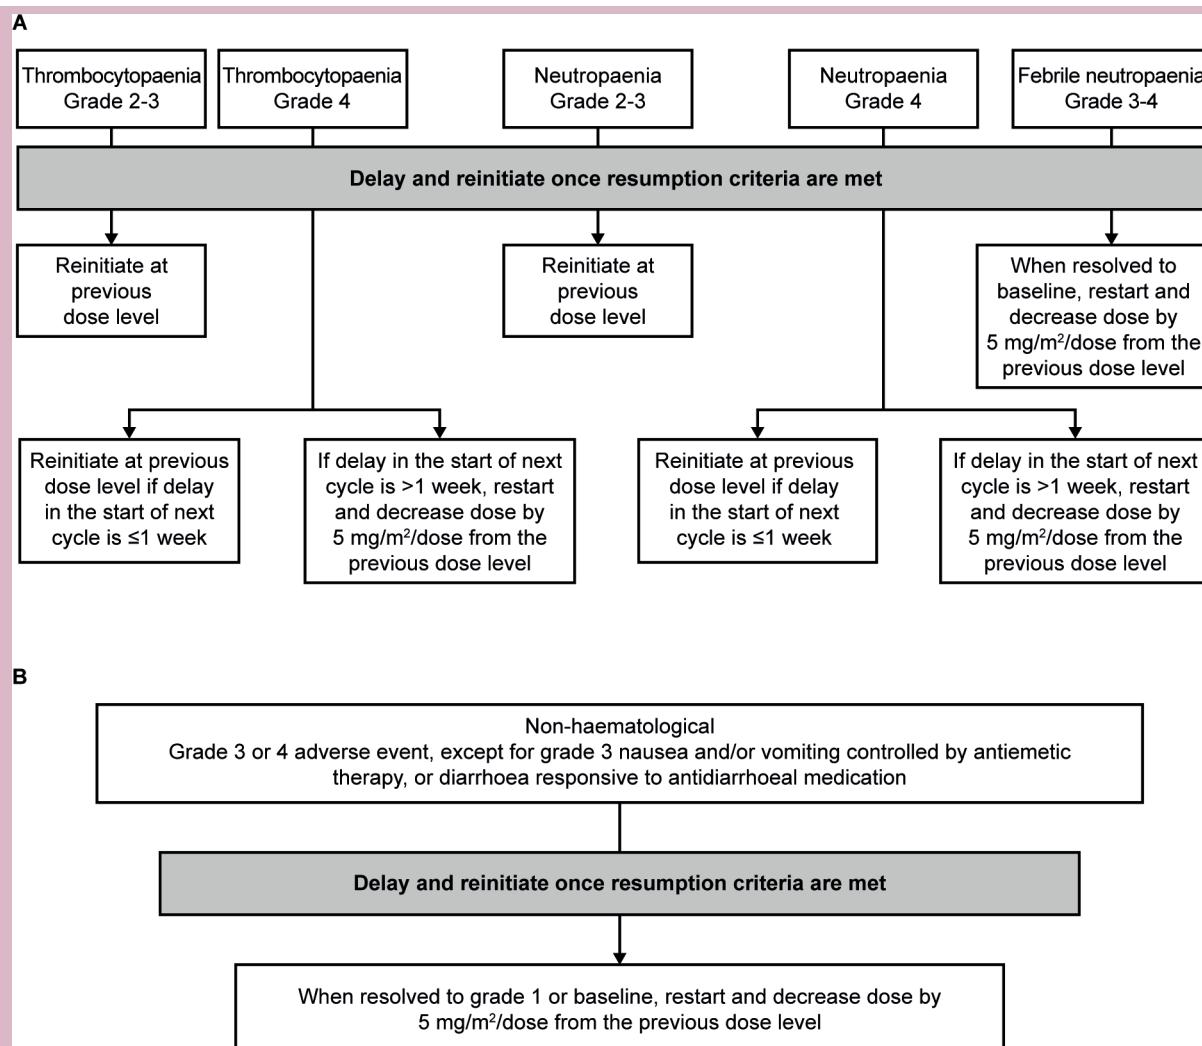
A

Thrombocytopaenia Grade 2-3

Thrombocytopaenia Grade 4

Neutropaenia Grade 2-3

Neutropaenia Grade 4

Febrile neutropaenia Grade 3-4

Delay and reinitiate once resumption criteria are met

Reinitiate at previous dose level

Reinitiate at previous dose level

When resolved to baseline, restart and decrease dose by 5 mg/m$^2$/dose from the previous dose level

Reinitiate at previous dose level if delay in the start of next cycle is ≤1 week

If delay in the start of next cycle is >1 week, restart and decrease dose by 5 mg/m$^2$/dose from the previous dose level

Reinitiate at previous dose level if delay in the start of next cycle is ≤1 week

If delay in the start of next cycle is >1 week, restart and decrease dose by 5 mg/m$^2$/dose from the previous dose level

B

Non-haematological
Grade 3 or 4 adverse event, except for grade 3 nausea and/or vomiting controlled by antiemetic therapy, or diarrhoea responsive to antidiarrhoeal medication

Delay and reinitiate once resumption criteria are met

When resolved to grade 1 or baseline, restart and decrease dose by 5 mg/m$^2$/dose from the previous dose level